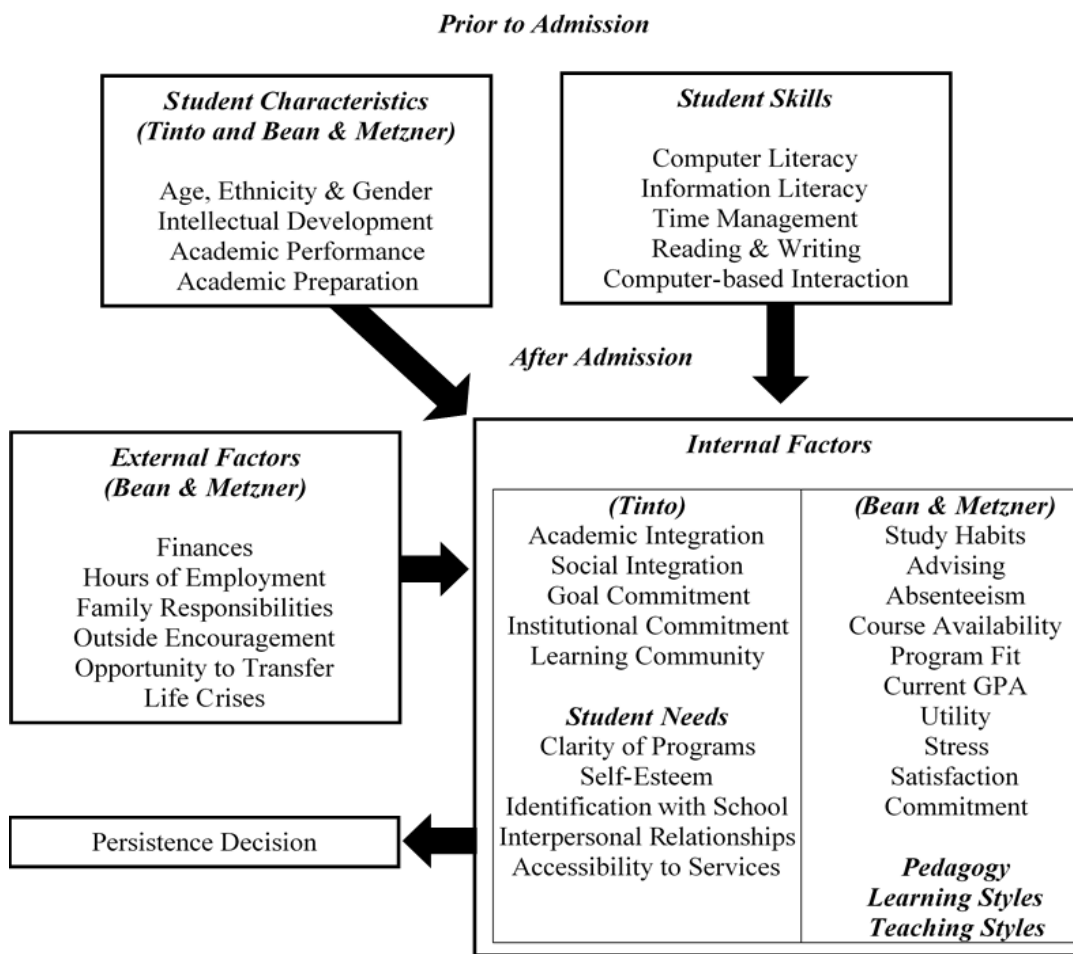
Prior to Admission

Student Characteristics (Tinto and Bean & Metzner)

Age, Ethnicity & Gender
Intellectual Development
Academic Performance
Academic Preparation

Student Skills

Computer Literacy
Information Literacy
Time Management
Reading & Writing
Computer-based Interaction

After Admission

External Factors (Bean & Metzner)

Finances
Hours of Employment
Family Responsibilities
Outside Encouragement
Opportunity to Transfer
Life Crises

Internal Factors

(Tinto)
Academic Integration
Social Integration
Goal Commitment
Institutional Commitment
Learning Community

Student Needs
Clarity of Programs
Self-Esteem
Identification with School
Interpersonal Relationships
Accessibility to Services

(Bean & Metzner)
Study Habits
Advising
Absenteeism
Course Availability
Program Fit
Current GPA
Utility
Stress
Satisfaction
Commitment

Pedagogy
Learning Styles
Teaching Styles

Persistence Decision